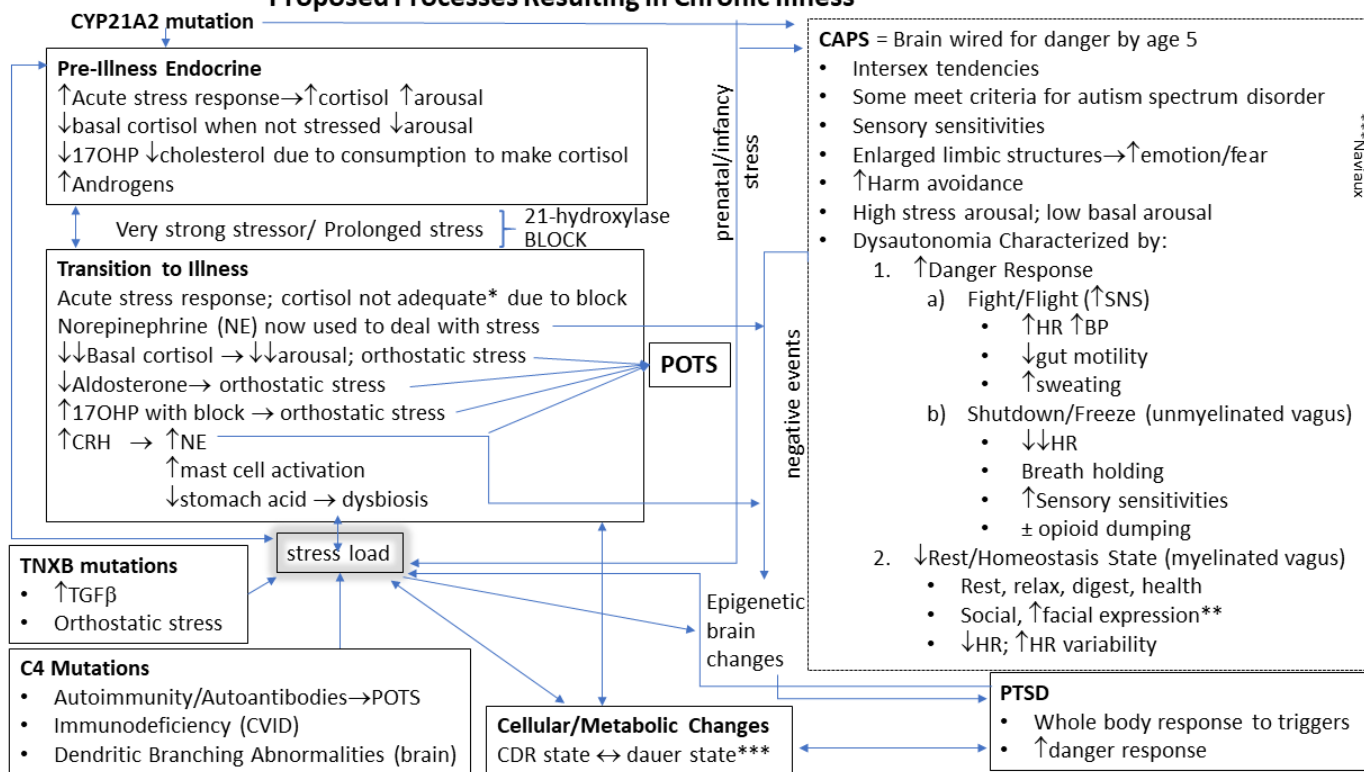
Proposed Processes Resulting in Chronic Illness

CYP21A2 mutation

Pre-Illness Endocrine
↑Acute stress response→↑cortisol ↑arousal
↓basal cortisol when not stressed ↓arousal
↓17OHP ↓cholesterol due to consumption to make cortisol
↑Androgens

Very strong stressor/ Prolonged stress

21-hydroxylase BLOCK

Transition to Illness
Acute stress response; cortisol not adequate* due to block
Norepinephrine (NE) now used to deal with stress
↓↓Basal cortisol → ↓↓arousal; orthostatic stress
↓Aldosterone→ orthostatic stress
↑17OHP with block → orthostatic stress
↑CRH → ↑NE
↑mast cell activation
↓stomach acid → dysbiosis

POTS

prenatal/infancy stress

negative events

CAPS = Brain wired for danger by age 5
• Intersex tendencies
• Some meet criteria for autism spectrum disorder
• Sensory sensitivities
• Enlarged limbic structures→↑emotion/fear
• ↑Harm avoidance
• High stress arousal; low basal arousal
• Dysautonomia Characterized by:
1. ↑Danger Response
a) Fight/Flight (↑SNS)
• ↑HR ↑BP
• ↓gut motility
• ↑sweating
b) Shutdown/Freeze (unmyelinated vagus)
• ↓↓HR
• Breath holding
• ↑Sensory sensitivities
• ± opioid dumping
2. ↓Rest/Homeostasis State (myelinated vagus)
• Rest, relax, digest, health
• Social, ↑facial expression**
• ↓HR; ↑HR variability

***Naviaux

stress load

TNXB mutations
• ↑TGFβ
• Orthostatic stress

C4 Mutations
• Autoimmunity/Autoantibodies→POTS
• Immunodeficiency (CVID)
• Dendritic Branching Abnormalities (brain)

Epigenetic brain changes

Cellular/Metabolic Changes
CDR state ↔ dauer state***

PTSD
• Whole body response to triggers
• ↑danger response